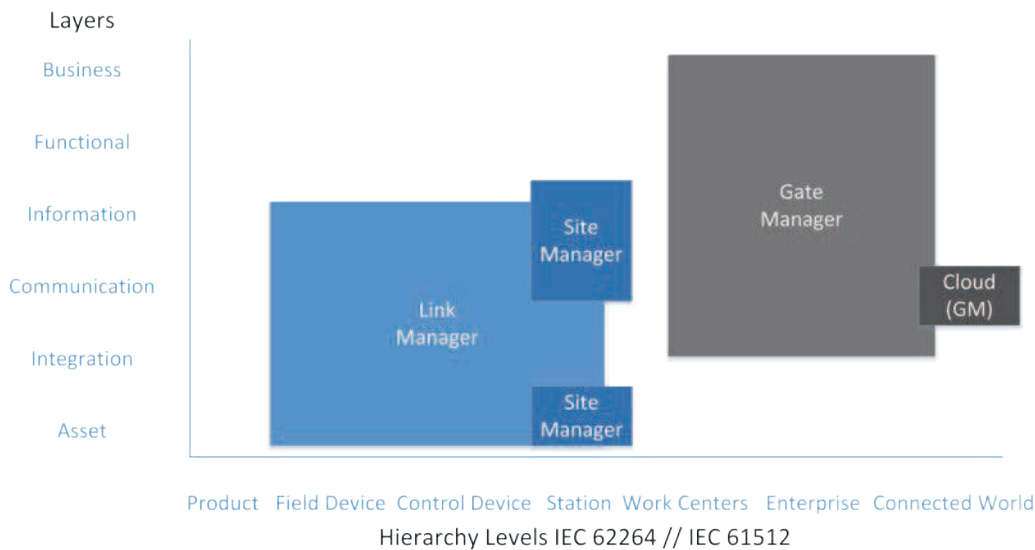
Layers

Business

Functional

Information

Communication

Integration

Asset

Site Manager

Link Manager

Site Manager

Gate Manager

Cloud (GM)

Product Field Device Control Device Station Work Centers Enterprise Connected World

Hierarchy Levels IEC 62264 // IEC 61512